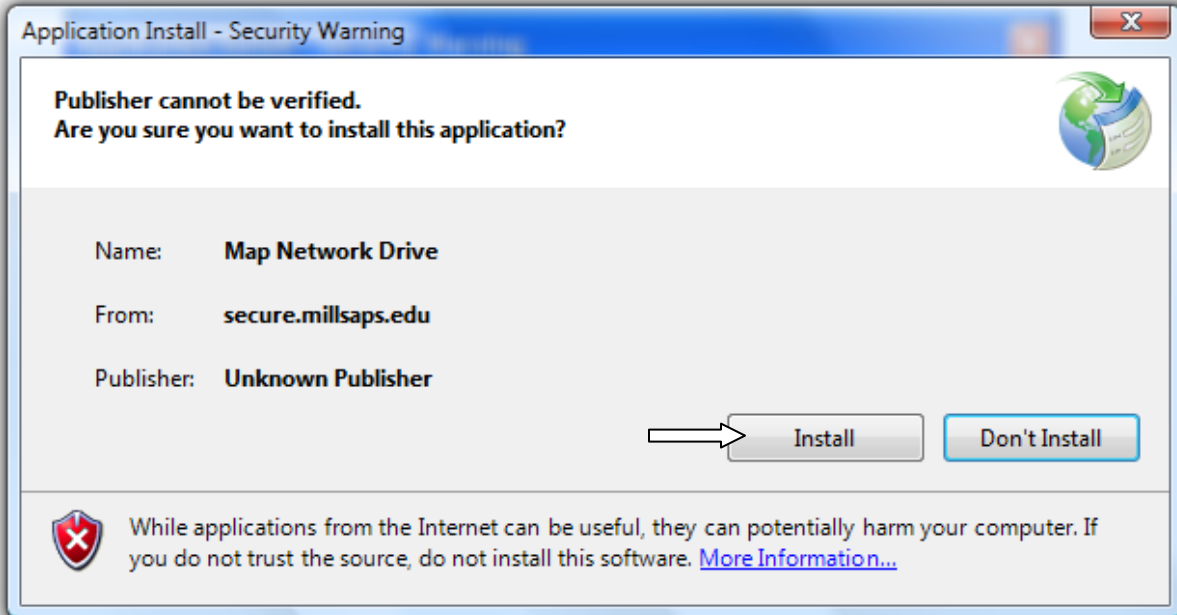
Application Install - Security Warning

Publisher cannot be verified.
Are you sure you want to install this application?

Name: Map Network Drive

From: secure.millsaps.edu

Publisher: Unknown Publisher

Install

Don't Install

While applications from the Internet can be useful, they can potentially harm your computer. If you do not trust the source, do not install this software. More Information...